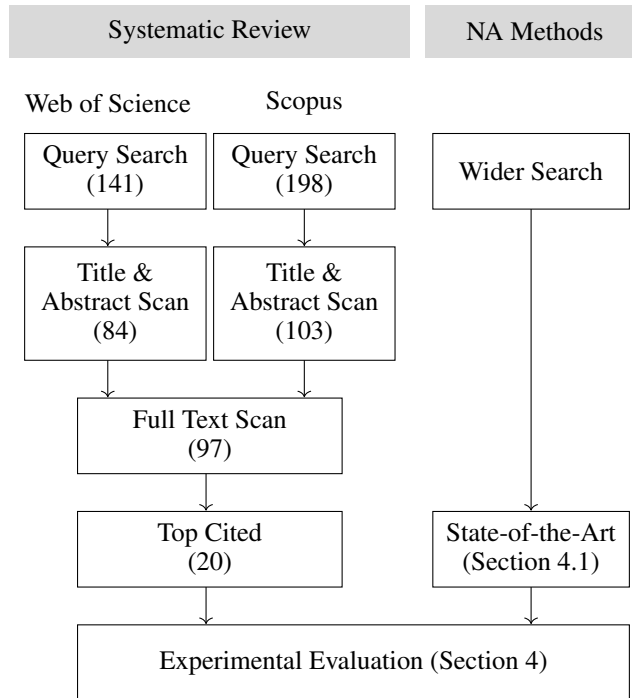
Systematic Review

NA Methods

Web of Science

Scopus

Query Search (141)

Query Search (198)

Wider Search

Title & Abstract Scan (84)

Title & Abstract Scan (103)

Full Text Scan (97)

Top Cited (20)

State-of-the-Art (Section 4.1)

Experimental Evaluation (Section 4)